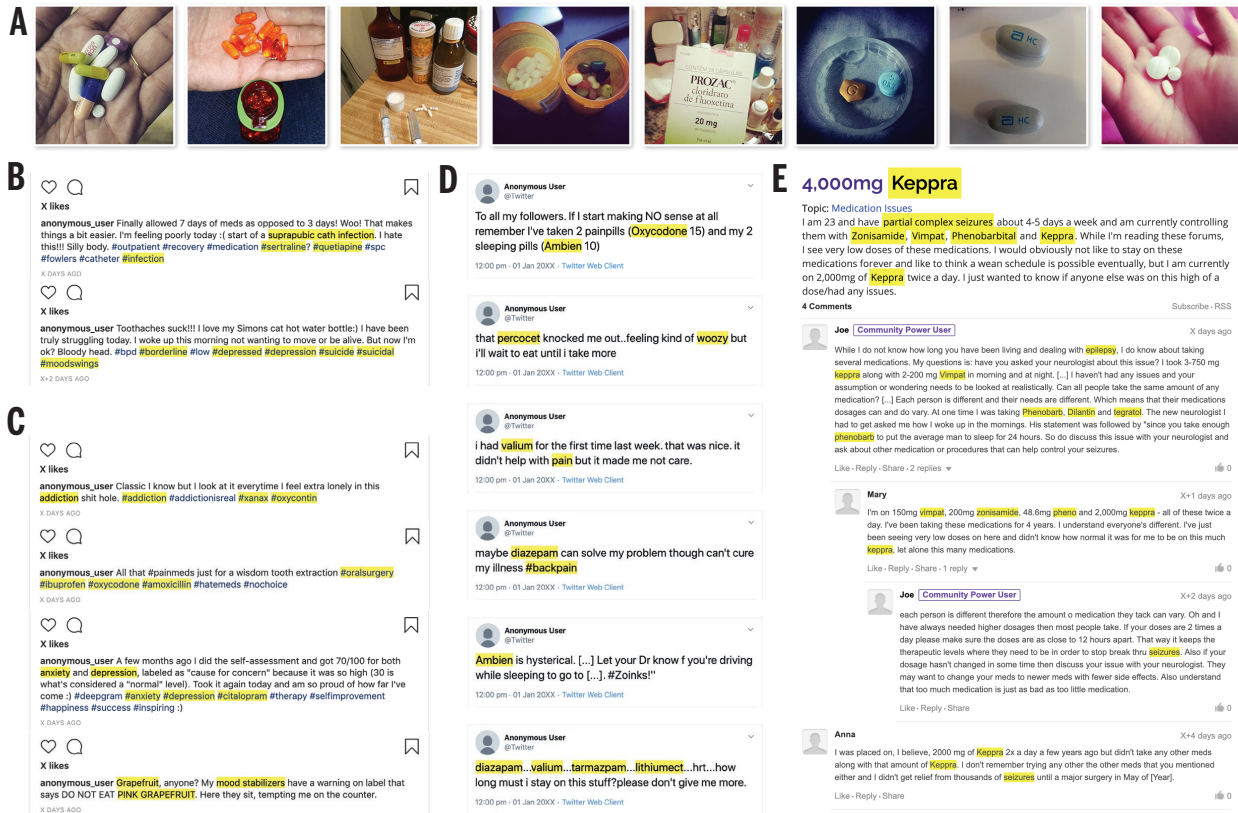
A

PROZAC cloridrato de fluoxetina 20 mg

HC

HC

B

X likes

anonymous_user Finally allowed 7 days of meds as opposed to 3 days! Woo! That makes things a bit easier. I'm feeling poorly today :( start of a suprapubic cath infection. I hate this!!! Silly body. #outpatient #recovery #medication #sertraline? #quetiapine #spc #fowlers #catheter #infection

X DAYS AGO

X likes

anonymous_user Toothaches suck!!! I love my Simons cat hot water bottle:) I have been truly struggling today. I woke up this morning not wanting to move or be alive. But now I'm ok? Bloody head. #bpd #borderline #low #depressed #depression #suicide #suicidal #moodswings

X+2 DAYS AGO

C

X likes

anonymous_user Classic I know but I look at it everytime I feel extra lonely in this addiction shit hole. #addiction #addictionisreal #xanax #oxycontin

X DAYS AGO

X likes

anonymous_user All that #painmeds just for a wisdom tooth extraction #oralsurgery #ibuprofen #oxycodone #amoxicillin #hatemeds #nochoice

X DAYS AGO

X likes

anonymous_user A few months ago I did the self-assessment and got 70/100 for both anxiety and depression, labeled as "cause for concern" because it was so high (30 is what's considered a "normal" level). Took it again today and am so proud of how far I've come :) #deepgram #anxiety #depression #citalopram #therapy #selfimprovement #happiness #success #inspiring :)

X DAYS AGO

X likes

anonymous_user Grapefruit, anyone? My mood stabilizers have a warning on label that says DO NOT EAT PINK GRAPEFRUIT. Here they sit, tempting me on the counter.

D

Anonymous User
@Twitter

To all my followers. If I start making NO sense at all remember I've taken 2 painpills (Oxycodone 15) and my 2 sleeping pills (Ambien 10)

12:00 pm · 01 Jan 20XX · Twitter Web Client

Anonymous User
@Twitter

that percocet knocked me out..feeling kind of woozy but i'll wait to eat until i take more

12:00 pm · 01 Jan 20XX · Twitter Web Client

Anonymous User
@Twitter

i had valium for the first time last week. that was nice. it didn't help with pain but it made me not care.

12:00 pm · 01 Jan 20XX · Twitter Web Client

Anonymous User
@Twitter

maybe diazepam can solve my problem though can't cure my illness #backpain

12:00 pm · 01 Jan 20XX · Twitter Web Client

Anonymous User
@Twitter

Ambien is hysterical. [...] Let your Dr know f you're driving while sleeping to go to [...]. #Zoinks!"

12:00 pm · 01 Jan 20XX · Twitter Web Client

Anonymous User
@Twitter

diazapam...valium...tarmazpam...lithiumect...hrt...how long must i stay on this stuff?please don't give me more.

12:00 pm · 01 Jan 20XX · Twitter Web Client

E

4,000mg Keppra

Topic: Medication Issues

I am 23 and have partial complex seizures about 4-5 days a week and am currently controlling them with Zonisamide, Vimpat, Phenobarbital and Keppra. While I'm reading these forums, I see very low doses of these medications. I would obviously not like to stay on these medications forever and like to think a wean schedule is possible eventually, but I am currently on 2,000mg of Keppra twice a day. I just wanted to know if anyone else was on this high of a dose/had any issues.

4 Comments

Subscribe · RSS

Joe Community Power User X days ago

While I do not know how long you have been living and dealing with epilepsy, I do know about taking several medications. My questions is: have you asked your neurologist about this issue? I took 3-750 mg keppra along with 2-200 mg Vimpat in morning and at night. [...] I haven't had any issues and your assumption or wondering needs to be looked at realistically. Can all people take the same amount of any medication? [...] Each person is different and their needs are different. Which means that their medications dosages can and do vary. At one time I was taking Phenobarb, Dilantin and tegratol. The new neurologist I had to get asked me how I woke up in the mornings. His statement was followed by "since you take enough phenobarb to put the average man to sleep for 24 hours. So do discuss this issue with your neurologist and ask about other medication or procedures that can help control your seizures.

Like · Reply · Share · 2 replies

Mary X+1 days ago

I'm on 150mg vimpat, 200mg zonisamide, 48.6mg pheno and 2,000mg keppra - all of these twice a day. I've been taking these medications for 4 years. I understand everyone's different. I've just been seeing very low doses on here and didn't know how normal it was for me to be on this much keppra, let alone this many medications.

Like · Reply · Share · 1 reply

Joe Community Power User X+2 days ago

each person is different therefore the amount o medication they tack can vary. Oh and I have always needed higher dosages then most people take. If your doses are 2 times a day please make sure the doses are as close to 12 hours apart. That way it keeps the therapeutic levels where they need to be in order to stop break thru seizures. Also if your dosage hasn't changed in some time then discuss your issue with your neurologist. They may want to change your meds to newer meds with fewer side effects. Also understand that too much medication is just as bad as too little medication.

Like · Reply · Share

Anna X+4 days ago

I was placed on, I believe, 2000 mg of Keppra 2x a day a few years ago but didn't take any other meds along with that amount of Keppra. I don't remember trying any other the other meds that you mentioned either and I didn't get relief from thousands of seizures until a major surgery in May of [Year].

Like · Reply · Share

0